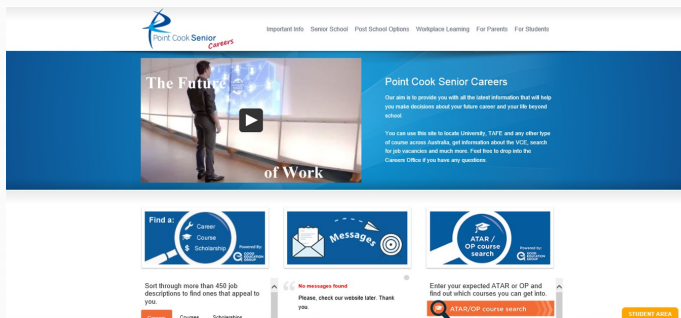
Point Cook Senior Careers

Important Info Senior School Post School Options Workplace Learning For Parents For Students

The Future of Work

Point Cook Senior Careers

Our aim is to provide you with all the latest information that will help you make decisions about your future career and your life beyond school.

You can use this site to locate University, TAFE and any other type of course across Australia, get information about the VCE, search for job vacancies and much more. Feel free to drop into the Careers Office if you have any questions.

Find a: Career Course Scholarship Powered by:

Messages

ATAR / OP course search Powered by:

Sort through more than 450 job descriptions to find ones that appeal to you.

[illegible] Courses Scholarships

No messages found

Please, check our website later. Thank you.

Enter your expected ATAR or OP and find out which courses you can get into.

ATAR/OP course search

STUDENT AREA